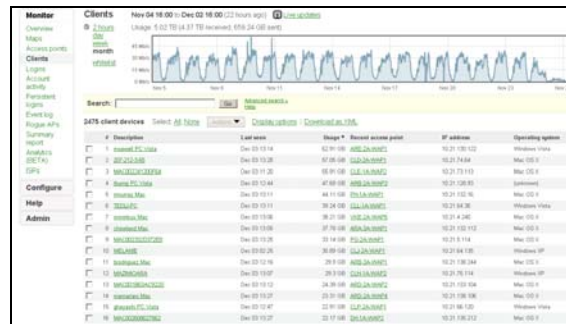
Monitor
Overview
Maps
Access points
Clients
Logins
Account activity
Persistent logins
Event log
Rogue APs
Summary report
Analytics (BETA)
ISPs

Configure
Help
Admin

Clients Nov 04 16:00 to Dec 02 16:00 (22 hours ago) Live updates

2 hours day week month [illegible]

Usage: 5.02 TB (4.37 TB received, 659.24 GB sent)

Search: Go Advanced search » Help

2475 client devices Select: All, None Actions Display options | Download as XML

| | # | Description | Last seen | Usage | Recent access point | IP address | Operating system |
|---|---|---|---|---|---|---|---|
| | 1 | mswell PC Vista | Dec 03 13:14 | 62.91 GB | ARB 2A-WAP1 | 10.21.130.122 | Windows Vista |
| | 2 | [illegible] | Dec 03 13:28 | 67.06 GB | CLD 2A-WAP1 | 10.21.74.64 | Mac OS X |
| | 3 | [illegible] | Dec 03 11:20 | 55.16 GB | CLE 1A-WAP2 | 10.21.73.103 | Mac OS X |
| | 4 | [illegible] PC Vista | Dec 03 12:44 | 47.68 GB | ARB 2A-WAP2 | 10.21.128.83 | (unknown) |
| | 5 | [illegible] Mac | Dec 03 13:11 | 44.11 GB | PH 1A-WAP1 | 10.21.102.16 | Mac OS X |
| | 6 | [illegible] | Dec 03 13:11 | 39.24 GB | CLL 1A-WAP1 | 10.21.84.36 | Windows Vista |
| | 7 | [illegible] Mac | Dec 03 13:06 | 38.21 GB | VAE 2A-WAP5 | 10.21.4.245 | Mac OS X |
| | 8 | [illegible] Mac | Dec 03 13:06 | 37.76 GB | ARA 2A-WAP1 | 10.21.132.113 | Mac OS X |
| | 9 | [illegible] | Dec 03 13:26 | 33.14 GB | PG 2A-WAP1 | 10.21.5.114 | Mac OS X |
| | 10 | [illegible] | Dec 03 10:25 | 30.69 GB | CLJ 2A-WAP1 | 10.21.64.135 | Windows XP |
| | 11 | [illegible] Mac | Dec 03 12:16 | 29.5 GB | CLA 2A-WAP1 | 10.21.136.244 | Mac OS X |
| | 12 | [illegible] | Dec 03 13:07 | 29.3 GB | CLN 2A-WAP1 | 10.21.76.114 | Windows XP |
| | 13 | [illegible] | Dec 03 13:12 | 24.39 GB | ARD 2A-WAP3 | 10.21.133.104 | Mac OS X |
| | 14 | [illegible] Mac | Dec 03 13:27 | 23.91 GB | ARD 2A-WAP4 | 10.21.108.106 | Mac OS X |
| | 15 | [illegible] PC Vista | Dec 03 12:47 | 22.91 GB | CLP 2A-WAP1 | 10.21.66.120 | Windows Vista |
| | 16 | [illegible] | Dec 03 13:27 | 22.17 GB | BH 1A-WAP1 | 10.21.135.213 | Mac OS X |